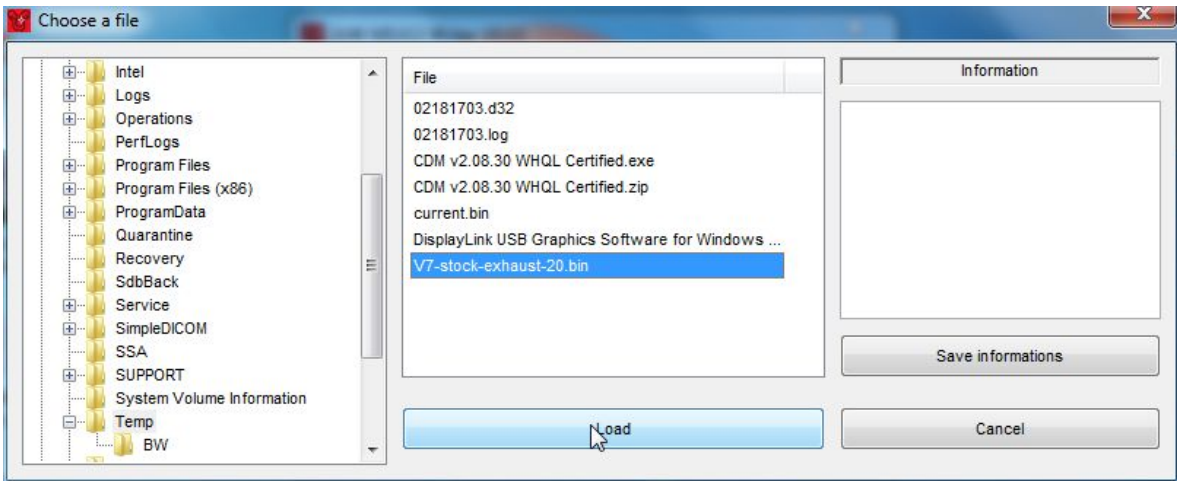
Choose a file

Intel
Logs
Operations
PerfLogs
Program Files
Program Files (x86)
ProgramData
Quarantine
Recovery
SdbBack
Service
SimpleDICOM
SSA
SUPPORT
System Volume Information
Temp
BW

File
02181703.d32
02181703.log
CDM v2.08.30 WHQL Certified.exe
CDM v2.08.30 WHQL Certified.zip
current.bin
DisplayLink USB Graphics Software for Windows ...
V7-stock-exhaust-20.bin

Information

Save informations

Load

Cancel